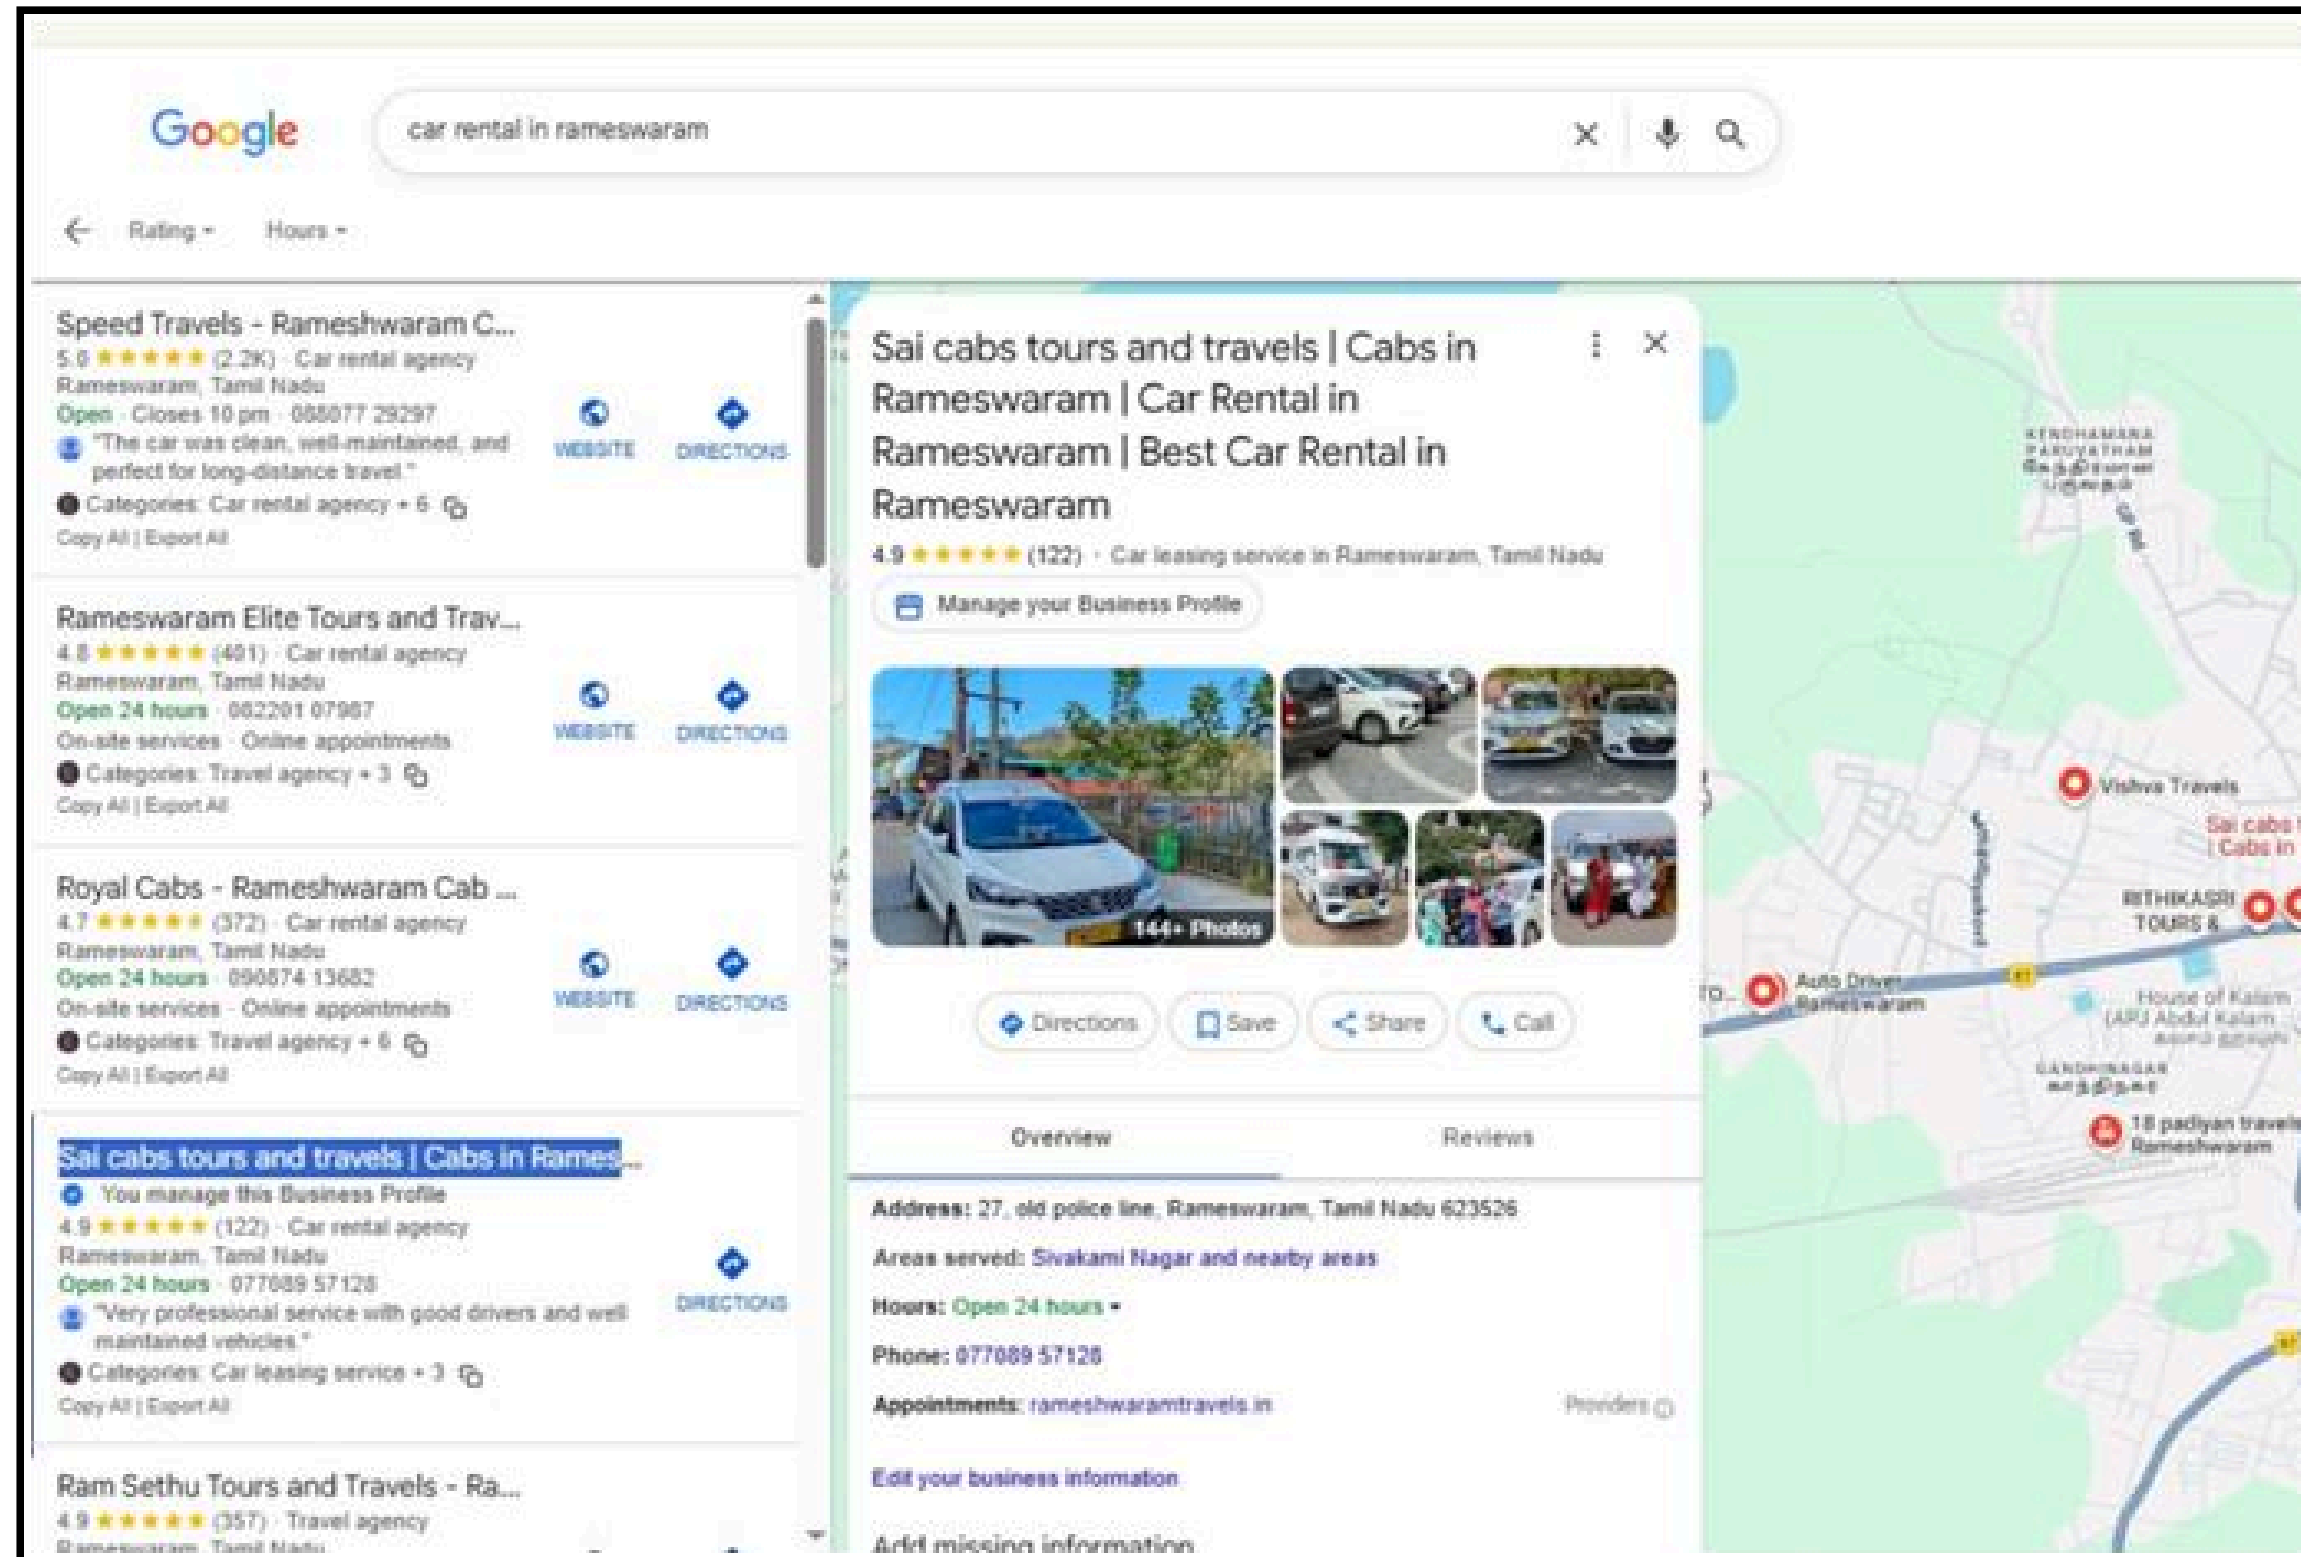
Google

car rental in rameswaram

Rating ▾ Hours ▾

Speed Travels - Rameshwaram C...
5.0 ★★★★★ (2.2K) · Car rental agency
Rameswaram, Tamil Nadu
Open · Closes 10 pm · 088077 29297
"The car was clean, well-maintained, and perfect for long-distance travel."
Categories: Car rental agency + 6
Copy All | Export All
WEBSITE DIRECTIONS

Rameswaram Elite Tours and Trav...
4.8 ★★★★★ (401) · Car rental agency
Rameswaram, Tamil Nadu
Open 24 hours · 082201 07987
On-site services · Online appointments
Categories: Travel agency + 3
Copy All | Export All
WEBSITE DIRECTIONS

Royal Cabs - Rameshwaram Cab ...
4.7 ★★★★★ (372) · Car rental agency
Rameswaram, Tamil Nadu
Open 24 hours · 090874 13682
On-site services · Online appointments
Categories: Travel agency + 6
Copy All | Export All
WEBSITE DIRECTIONS

Sai cabs tours and travels | Cabs in Rames...
You manage this Business Profile
4.9 ★★★★★ (122) · Car rental agency
Rameswaram, Tamil Nadu
Open 24 hours · 077089 57128
"Very professional service with good drivers and well maintained vehicles."
Categories: Car leasing service + 3
Copy All | Export All
DIRECTIONS

Ram Sethu Tours and Travels - Ra...
4.9 ★★★★★ (357) · Travel agency
Rameswaram, Tamil Nadu

Sai cabs tours and travels | Cabs in Rameswaram | Car Rental in Rameswaram | Best Car Rental in Rameswaram
4.9 ★★★★★ (122) · Car leasing service in Rameswaram, Tamil Nadu
Manage your Business Profile
144+ Photos
Directions Save Share Call
Overview Reviews
Address: 27, old police line, Rameswaram, Tamil Nadu 623526
Areas served: Sivakami Nagar and nearby areas
Hours: Open 24 hours ▾
Phone: 077089 57128
Appointments: rameshwaramtravels.in Providers
Edit your business information
Add missing information

KENDHAMANA PARUVATHAM
Vishva Travels
Sai cabs | Cabs in
RITHIKASRI TOURS &
Auto Driver Rameswaram
House of Kalam (APJ Abdul Kalam...
GANDHINAGAR
18 padiyan travels Rameshwaram